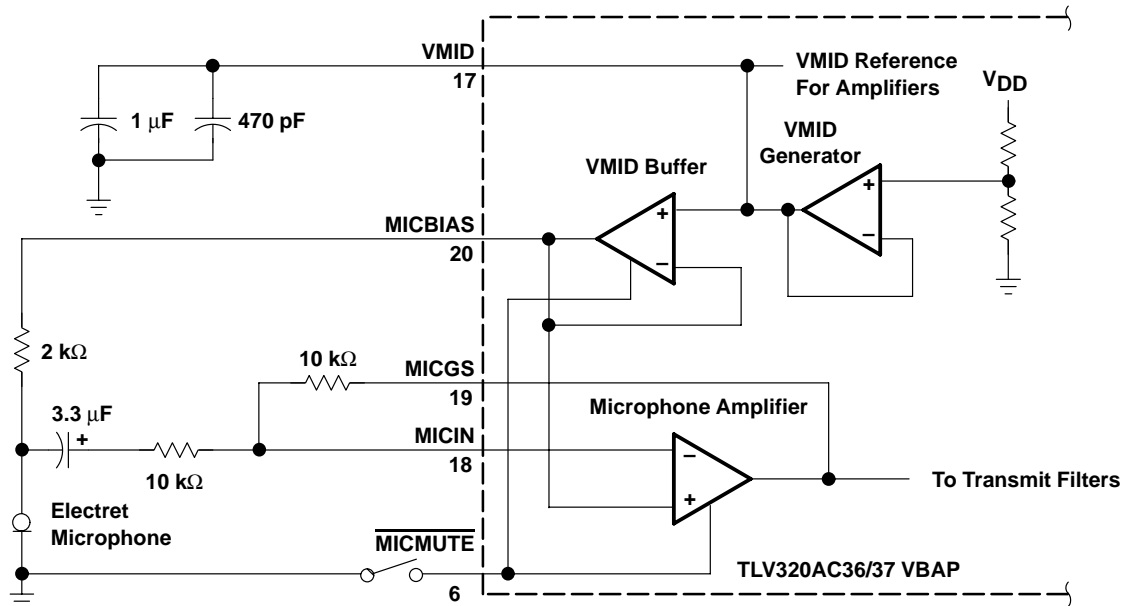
VMID
17
VMID Reference For Amplifiers
$V_{DD}$
1 $\mu$F
470 pF
VMID Generator
VMID Buffer
+
−
+
−
MICBIAS
20
2 k$\Omega$
10 k$\Omega$
MICGS
19
Microphone Amplifier
3.3 $\mu$F
+
MICIN
18
−
+
10 k$\Omega$
To Transmit Filters
Electret Microphone
$\overline{\text{MICMUTE}}$
6
TLV320AC36/37 VBAP